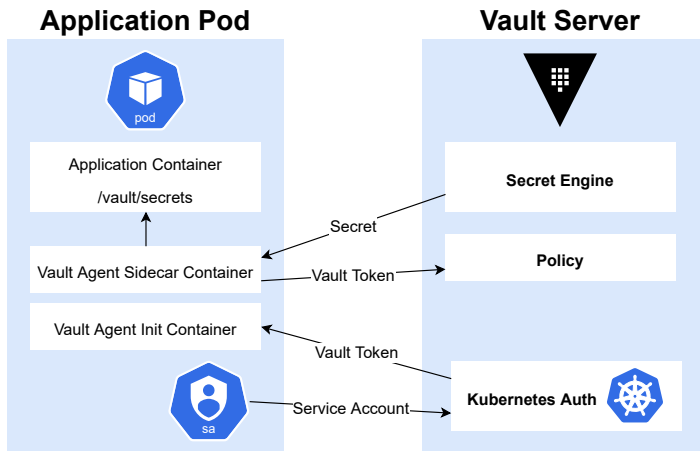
Application Pod

pod

Application Container

/vault/secrets

Vault Agent Sidecar Container

Vault Agent Init Container

sa

Vault Server

Secret Engine

Policy

Kubernetes Auth

Secret

Vault Token

Vault Token

Service Account